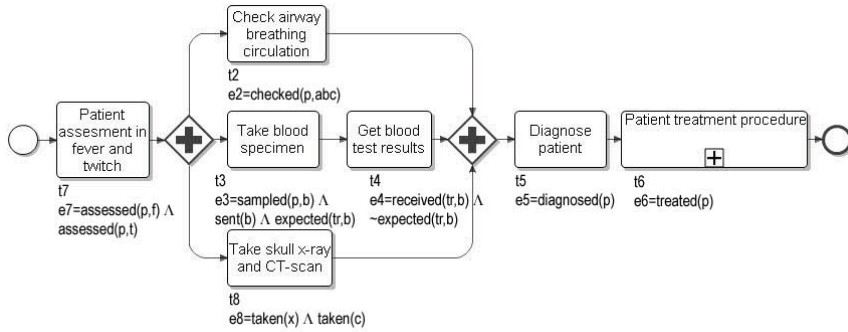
Check airway breathing circulation

t2
e2=checked(p,abc)

Patient assesment in fever and twitch

t7
e7=assessed(p,f) $\Lambda$ assessed(p,t)

Take blood specimen

t3
e3=sampled(p,b) $\Lambda$ sent(b) $\Lambda$ expected(tr,b)

Get blood test results

t4
e4=received(tr,b) $\Lambda$ ~expected(tr,b)

Diagnose patient

t5
e5=diagnosed(p)

Patient treatment procedure

t6
e6=treated(p)

Take skull x-ray and CT-scan

t8
e8=taken(x) $\Lambda$ taken(c)